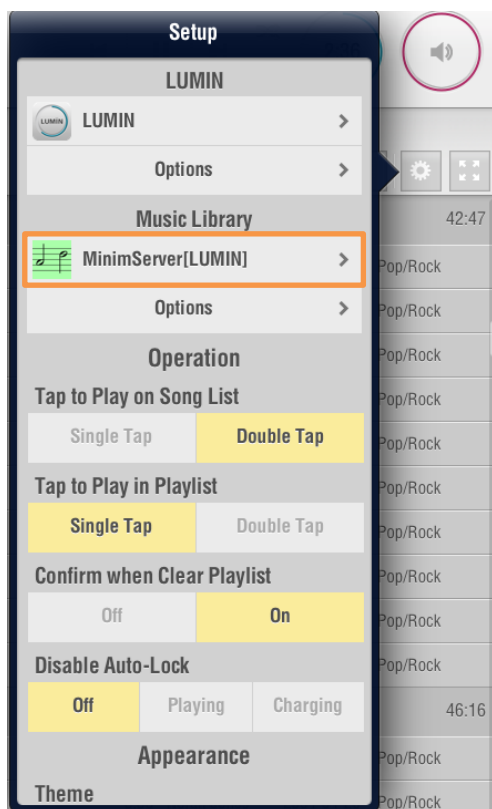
Setup

LUMIN

LUMIN

LUMIN

Options

Music Library

MinimServer[LUMIN]

Options

Operation

Tap to Play on Song List

Single Tap | Double Tap

Tap to Play in Playlist

Single Tap | Double Tap

Confirm when Clear Playlist

Off | On

Disable Auto-Lock

Off | Playing | Charging

Appearance

Theme

42:47
Pop/Rock
Pop/Rock
Pop/Rock
Pop/Rock
Pop/Rock
Pop/Rock
Pop/Rock
Pop/Rock
Pop/Rock
Pop/Rock
46:16
Pop/Rock
Pop/Rock